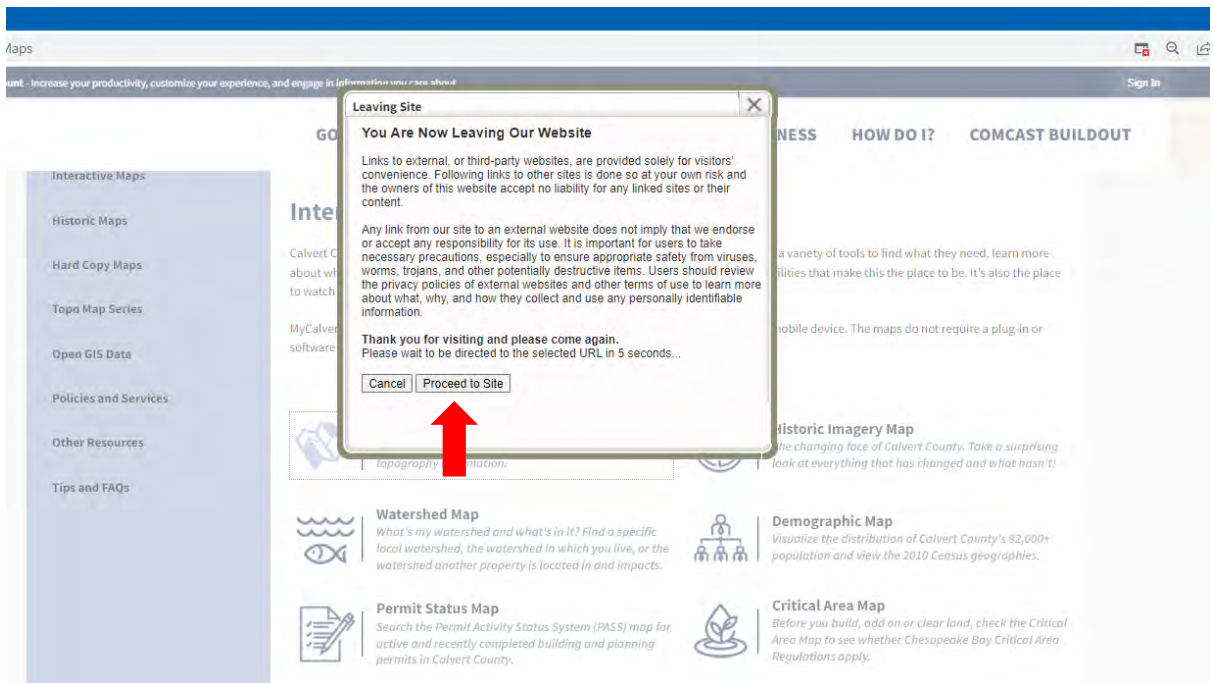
Maps

ount - Increase your productivity, customize your experience, and engage in information you care about

Sign In

GO

NESS HOW DO I? COMCAST BUILDOUT

Interactive Maps

Historic Maps

Hard Copy Maps

Topo Map Series

Open GIS Data

Policies and Services

Other Resources

Tips and FAQs

Inte

Calvert C

about wh

to watch

a variety of tools to find what they need, learn more

ilities that make this the place to be. It's also the place

MyCalver

software

mobile device. The maps do not require a plug-in or

Leaving Site

You Are Now Leaving Our Website

Links to external, or third-party websites, are provided solely for visitors' convenience. Following links to other sites is done so at your own risk and the owners of this website accept no liability for any linked sites or their content.

Any link from our site to an external website does not imply that we endorse or accept any responsibility for its use. It is important for users to take necessary precautions, especially to ensure appropriate safety from viruses, worms, trojans, and other potentially destructive items. Users should review the privacy policies of external websites and other terms of use to learn more about what, why, and how they collect and use any personally identifiable information.

Thank you for visiting and please come again.
Please wait to be directed to the selected URL in 5 seconds...

Cancel Proceed to Site

topography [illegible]mation.

Historic Imagery Map
The changing face of Calvert County. Take a surprising look at everything that has changed and what hasn't!

Watershed Map
What's my watershed and what's in it? Find a specific local watershed, the watershed in which you live, or the watershed another property is located in and impacts.

Demographic Map
Visualize the distribution of Calvert County's 92,000+ population and view the 2010 Census geographies.

Permit Status Map
Search the Permit Activity Status System (PASS) map for active and recently completed building and planning permits in Calvert County.

Critical Area Map
Before you build, add on or clear land, check the Critical Area Map to see whether Chesapeake Bay Critical Area Regulations apply.